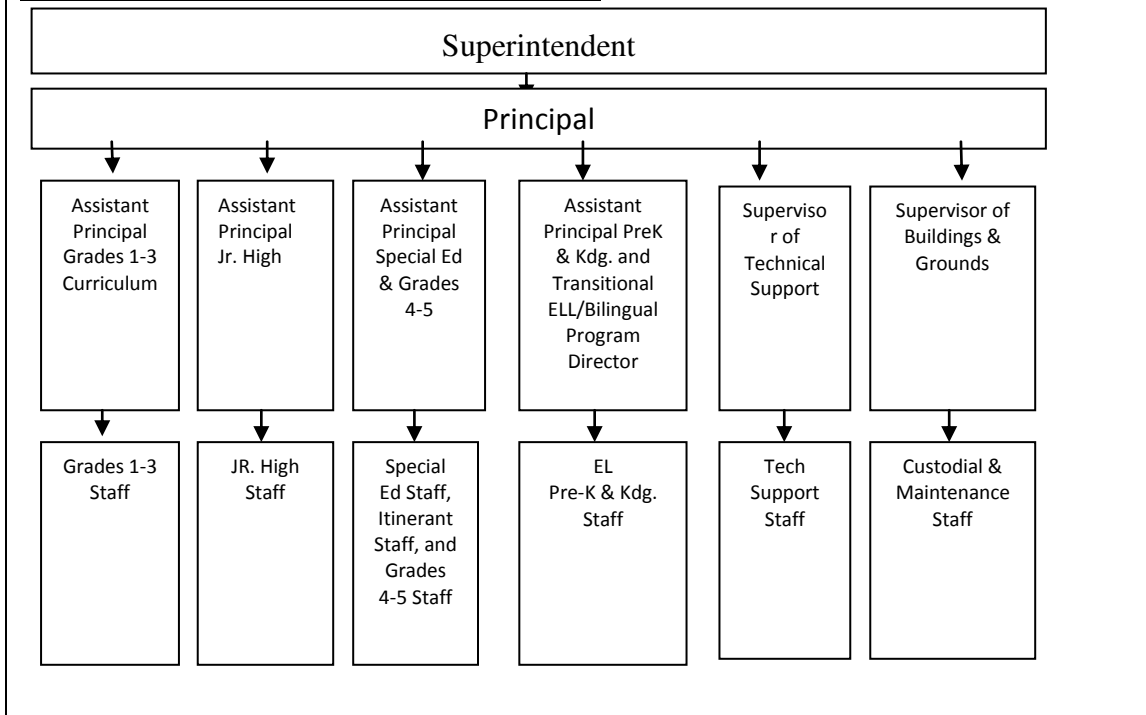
Superintendent

Principal

Assistant Principal Grades 1-3 Curriculum

Assistant Principal Jr. High

Assistant Principal Special Ed & Grades 4-5

Assistant Principal PreK & Kdg. and Transitional ELL/Bilingual Program Director

Superviso r of Technical Support

Supervisor of Buildings & Grounds

Grades 1-3 Staff

JR. High Staff

Special Ed Staff, Itinerant Staff, and Grades 4-5 Staff

EL Pre-K & Kdg. Staff

Tech Support Staff

Custodial & Maintenance Staff